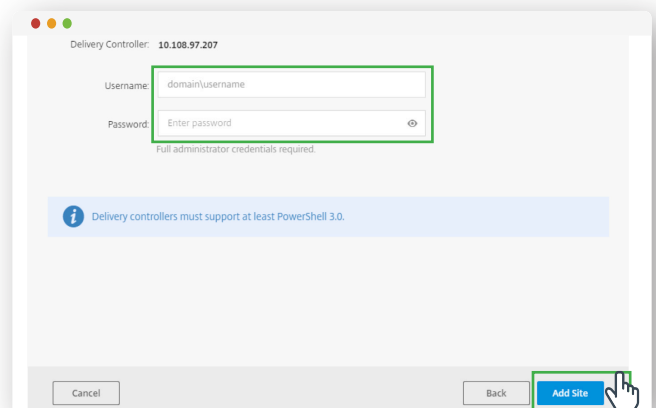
Delivery Controller: 10.108.97.207

Username: domain\username

Password: Enter password

Full administrator credentials required.

Delivery controllers must support at least PowerShell 3.0.

Cancel

Back

Add Site